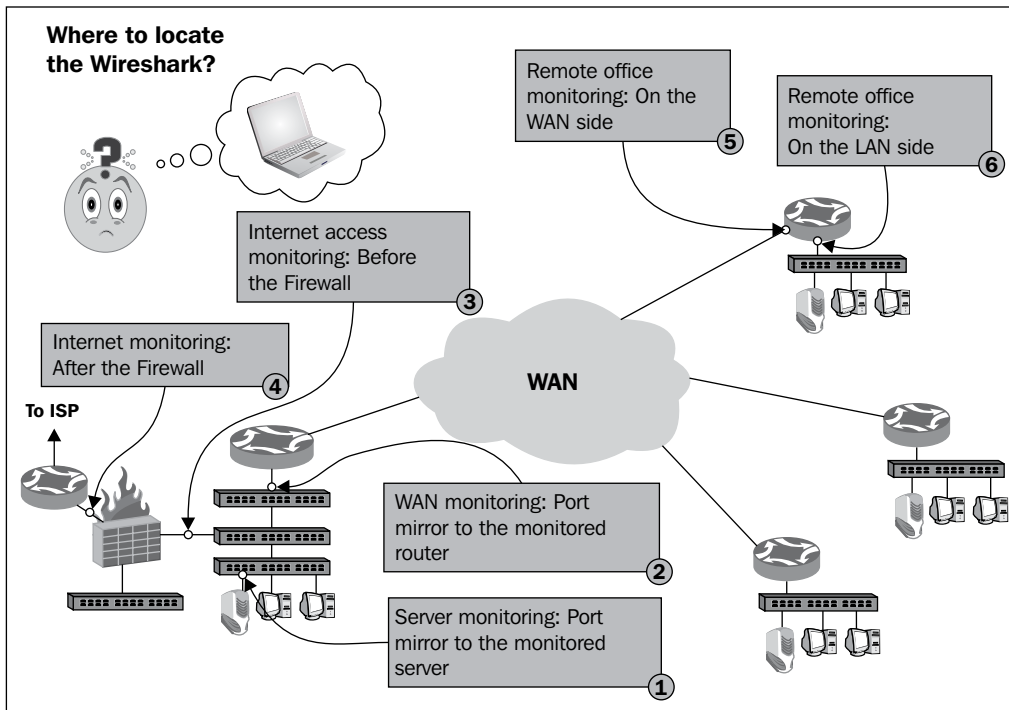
Where to locate the Wireshark?

Remote office monitoring: On the WAN side
5

Remote office monitoring: On the LAN side
6

Internet access monitoring: Before the Firewall
3

Internet monitoring: After the Firewall
4

To ISP

WAN

WAN monitoring: Port mirror to the monitored router
2

Server monitoring: Port mirror to the monitored server
1